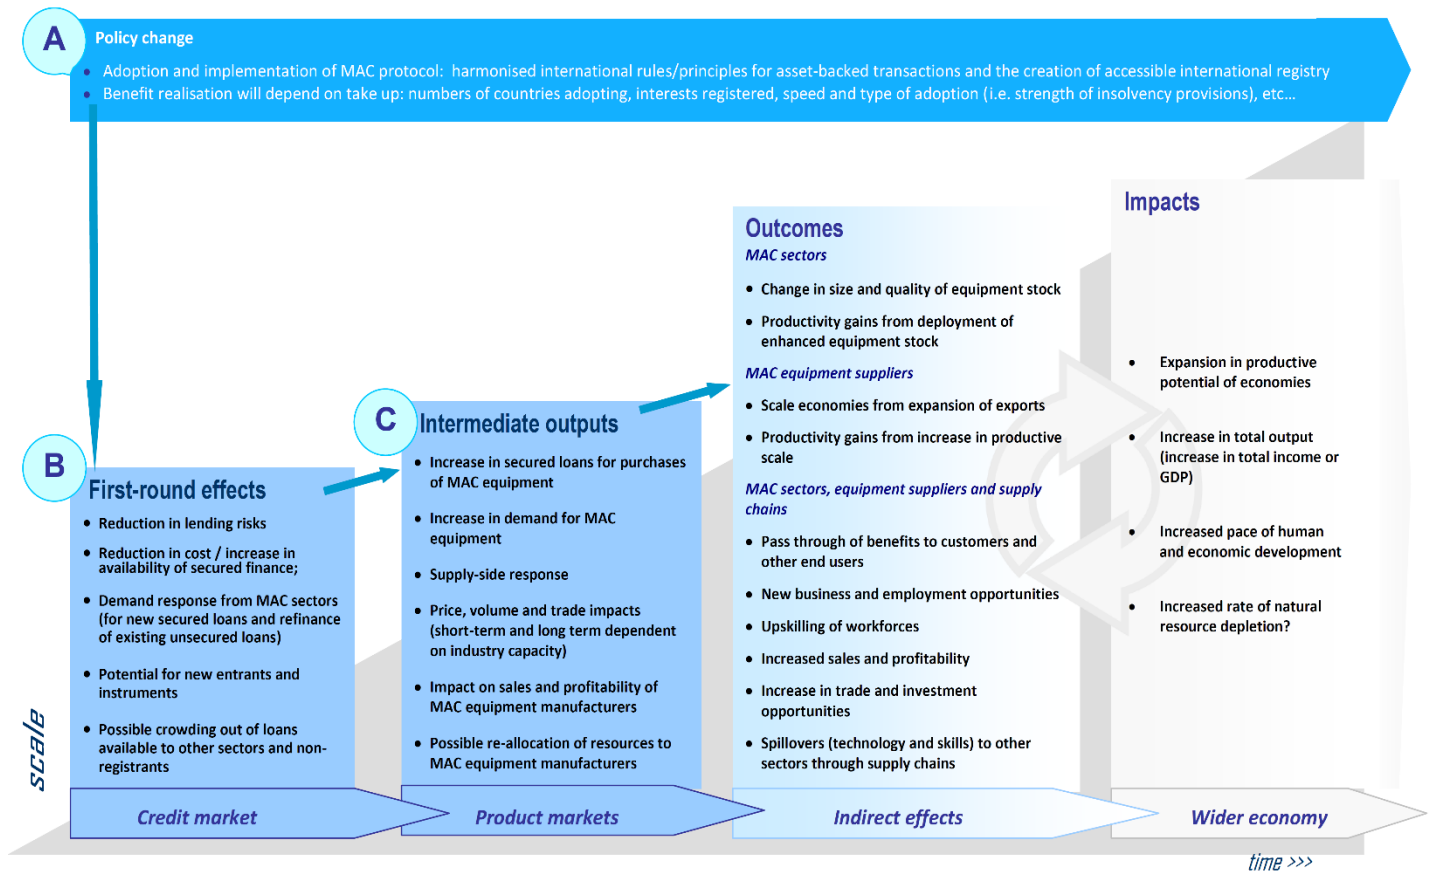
A

Policy change

- Adoption and implementation of MAC protocol: harmonised international rules/principles for asset-backed transactions and the creation of accessible international registry
- Benefit realisation will depend on take up: numbers of countries adopting, interests registered, speed and type of adoption (i.e. strength of insolvency provisions), etc…

B

First-round effects

- Reduction in lending risks
- Reduction in cost / increase in availability of secured finance;
- Demand response from MAC sectors (for new secured loans and refinance of existing unsecured loans)
- Potential for new entrants and instruments
- Possible crowding out of loans available to other sectors and non-registrants

C

Intermediate outputs

- Increase in secured loans for purchases of MAC equipment
- Increase in demand for MAC equipment
- Supply-side response
- Price, volume and trade impacts (short-term and long term dependent on industry capacity)
- Impact on sales and profitability of MAC equipment manufacturers
- Possible re-allocation of resources to MAC equipment manufacturers

Outcomes

MAC sectors

- Change in size and quality of equipment stock
- Productivity gains from deployment of enhanced equipment stock

MAC equipment suppliers

- Scale economies from expansion of exports
- Productivity gains from increase in productive scale

MAC sectors, equipment suppliers and supply chains

- Pass through of benefits to customers and other end users
- New business and employment opportunities
- Upskilling of workforces
- Increased sales and profitability
- Increase in trade and investment opportunities
- Spillovers (technology and skills) to other sectors through supply chains

Impacts

- Expansion in productive potential of economies
- Increase in total output (increase in total income or GDP)
- Increased pace of human and economic development
- Increased rate of natural resource depletion?

scale

Credit market

Product markets

Indirect effects

Wider economy

time >>>